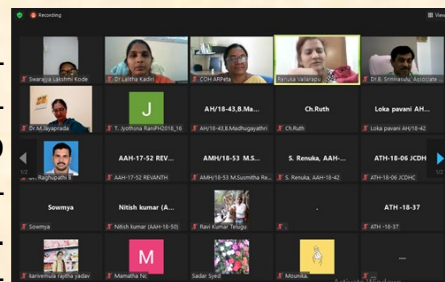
Recording

View

Swarajya Lakshmi Kode

Dr Latha Kadiri

COH ARPita

Karuna Vallarapu

Dr.B. Srinivasulu, Associate

Dr.M.Jayaprada

J

T. Jyothsna RaniPH2018_16

AH/18-43.B.Ma...

AH/18-43.B.Madhugayathri

Ch.Ruth

Ch.Ruth

Loka pavani AH...

Loka pavani AH/18-42

Raghupathi R

AAH-17-52 REV...

AAH-17-52 REVANTH

AMH/18-53 M.S...

AMH/18-53 M.Susmitha Re...

S. Renuka, AAH-...

S. Renuka, AAH-18-42

ATH-18-06 JCDH

ATH-18-06 JCDHC

Sowmya

Sowmya

Nitish kumar (A...

Nitish kumar (AH-16-50)

Ravi Kumar Telugu

.

.

ATH -18-37

ATH -18-37

karivemula rajitha yadav

M

Mamatha Nc

Sadar Syed

Mounika

...

Activate Windows